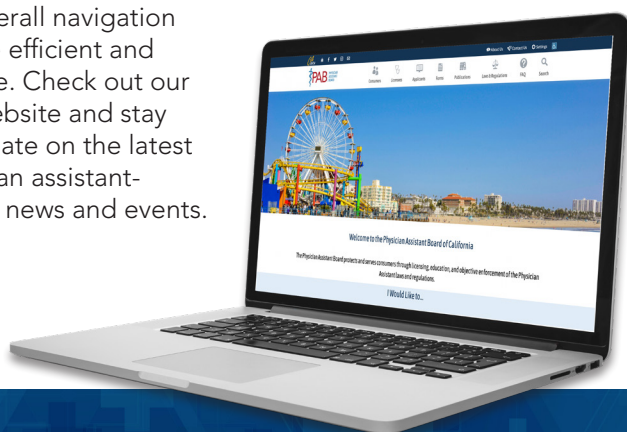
erall navigation
efficient and
e. Check out our
ebsite and stay
ate on the latest
an assistant-
news and events.

About Us Contact Us Settings

PAB

Consumers Licensees Applicants Forms Publications Laws & Regulations FAQ Search

Welcome to the Physician Assistant Board of California

The Physician Assistant Board protects and serves consumers through licensing, education, and objective enforcement of the Physician Assistant laws and regulations.

I Would Like to...